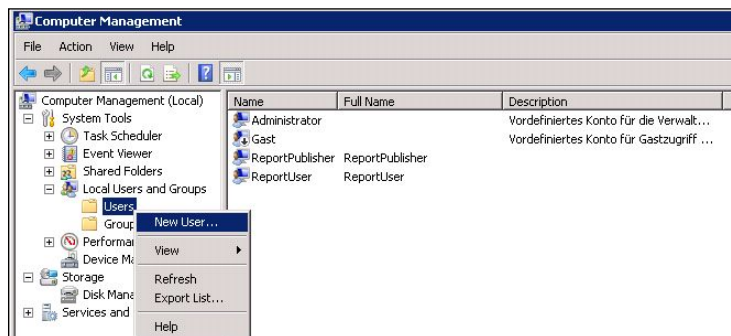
Computer Management

File Action View Help

Computer Management (Local)
System Tools
Task Scheduler
Event Viewer
Shared Folders
Local Users and Groups
Users
Group
Performa
Device Ma
Storage
Disk Mana
Services and

New User...
View
Refresh
Export List...
Help

| Name | Full Name | Description |
|---|---|---|
| Administrator | | Vordefiniertes Konto für die Verwalt... |
| Gast | | Vordefiniertes Konto für Gastzugriff ... |
| ReportPublisher | ReportPublisher | |
| ReportUser | ReportUser | |